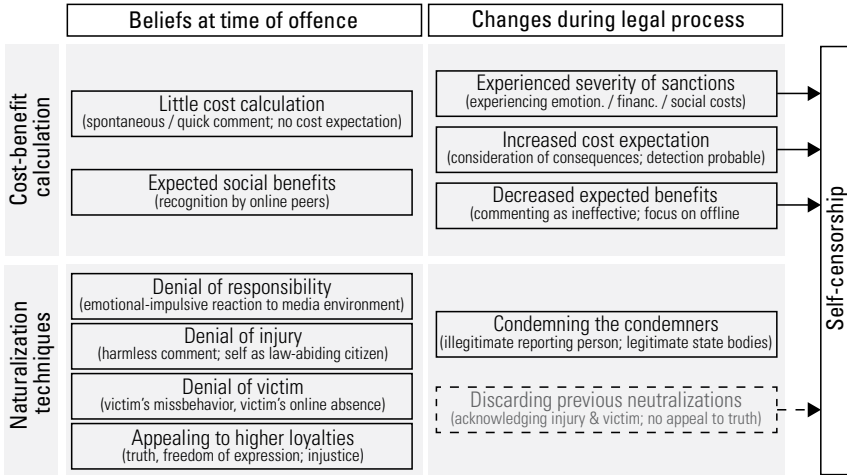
Beliefs at time of offence

Changes during legal process

Cost-benefit calculation

Little cost calculation
(spontaneous / quick comment; no cost expectation)

Expected social benefits
(recognition by online peers)

Experienced severity of sanctions
(experiencing emotion. / financ. / social costs)

Increased cost expectation
(consideration of consequences; detection probable)

Decreased expected benefits
(commenting as ineffective; focus on offline

Naturalization techniques

Denial of responsibility
(emotional-impulsive reaction to media environment)

Denial of injury
(harmless comment; self as law-abiding citizen)

Denial of victim
(victim's missbehavior, victim's online absence)

Appealing to higher loyalties
(truth, freedom of expression; injustice)

Condemning the condemners
(illegitimate reporting person; legitimate state bodies)

Discarding previous neutralizations
(acknowledging injury & victim; no appeal to truth)

Self-censorship